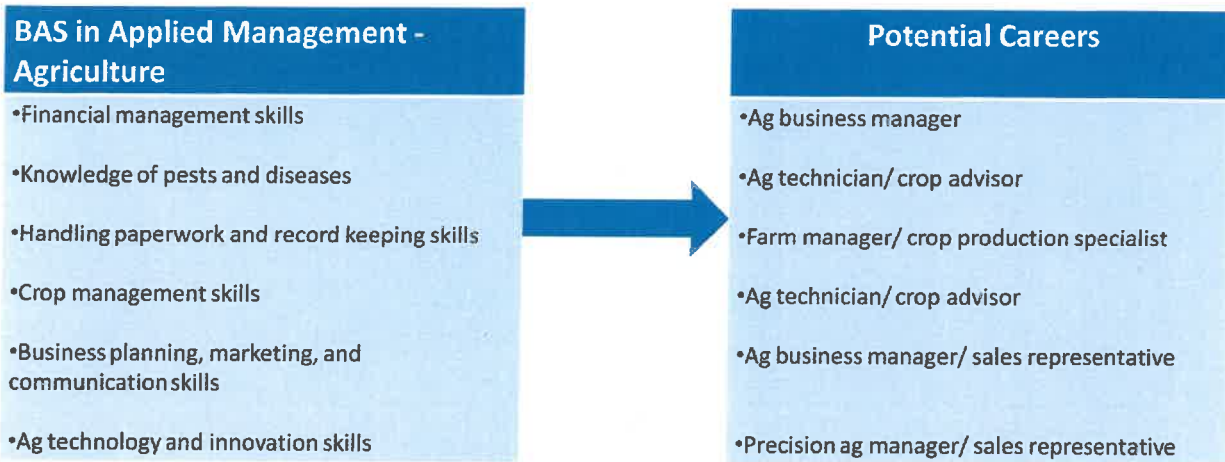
BAS in Applied Management - Agriculture

•Financial management skills

•Knowledge of pests and diseases

•Handling paperwork and record keeping skills

•Crop management skills

•Business planning, marketing, and communication skills

•Ag technology and innovation skills

Potential Careers

•Ag business manager

•Ag technician/ crop advisor

•Farm manager/ crop production specialist

•Ag technician/ crop advisor

•Ag business manager/ sales representative

•Precision ag manager/ sales representative